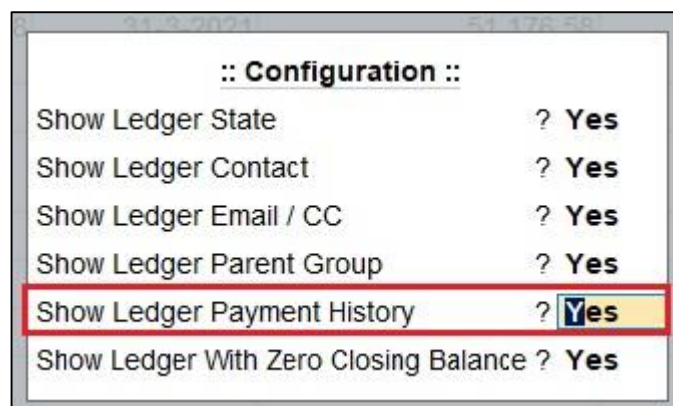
8 31-3-2021 51,176.58

:: Configuration ::

Show Ledger State ? Yes

Show Ledger Contact ? Yes

Show Ledger Email / CC ? Yes

Show Ledger Parent Group ? Yes

Show Ledger Payment History ? Yes

Show Ledger With Zero Closing Balance ? Yes